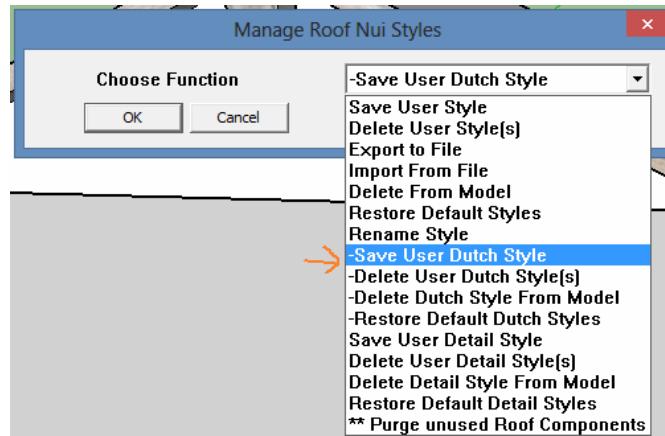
Manage Roof Nui Styles

Choose Function

-Save User Dutch Style

OK

Cancel

Save User Style
Delete User Style(s)
Export to File
Import From File
Delete From Model
Restore Default Styles
Rename Style
-Save User Dutch Style
-Delete User Dutch Style(s)
-Delete Dutch Style From Model
-Restore Default Dutch Styles
Save User Detail Style
Delete User Detail Style(s)
Delete Detail Style From Model
Restore Default Detail Styles
** Purge unused Roof Components